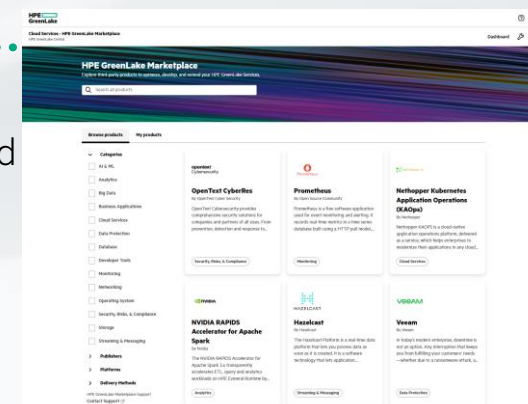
HPE GreenLake

Cloud Services - HPE GreenLake Marketplace
HPE GreenLake Central

Dashboard

d

HPE GreenLake Marketplace
Explore third-party products to optimize, develop, and extend your HPE GreenLake Services.

Search all products

Browse products
My products

Categories
AI & ML
Analytics
Big Data
Business Applications
Cloud Services
Data Protection
Database
Developer Tools
Monitoring
Networking
Operating System
Security, Risks, & Compliance
Storage
Streaming & Messaging
Publishers
Platforms
Delivery Methods
HPE GreenLake Marketplace Support
Contact Support

opentext Cybersecurity
OpenText CyberRes
By OpenText Cyber Security
OpenText Cybersecurity provides comprehensive security solutions for companies and partners of all sizes. From prevention, detection and response to...
Security, Risks, & Compliance

Prometheus
By Open Source Community
Prometheus is a free software application used for event monitoring and alerting. It records real-time metrics in a time series database built using a HTTP pull model,...
Monitoring

Nethopper
Nethopper Kubernetes Application Operations (KAOps)
By Nethopper
Nethopper KAOPS is a cloud-native application operations platform, delivered as-a-service, which helps enterprises to modernize their applications in any cloud...
Cloud Services

NVIDIA
NVIDIA RAPIDS Accelerator for Apache Spark
By Nvidia
The NVIDIA RAPIDS Accelerator for Apache Spark 3.x transparently accelerates ETL, query and analytics workloads on HPE Ezmeral Runtime by...
Analytics

HAZELCAST
Hazelcast
By Hazelcast
The Hazelcast Platform is a real-time data platform that lets you process data as soon as it is created. It is a software technology that lets applications...
Streaming & Messaging

VEEAM
Veeam
By Veeam
In today's modern enterprise, downtime is not an option. Any interruption that keeps you from fulfilling your customers' needs —whether due to a ransomware attack, a...
Data Protection